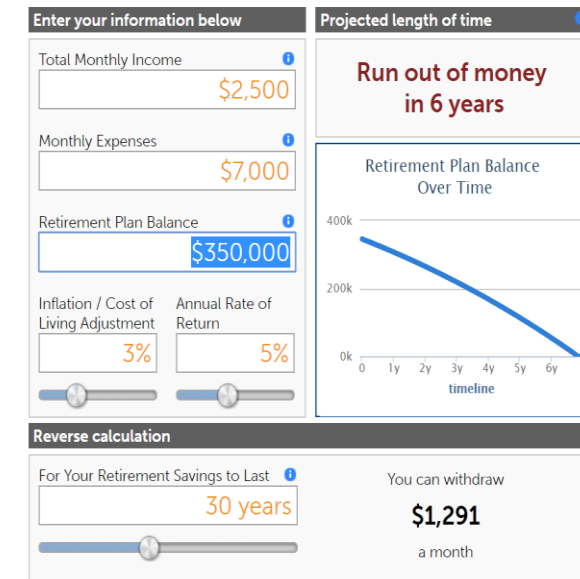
Enter your information below

Total Monthly Income
$2,500

Monthly Expenses
$7,000

Retirement Plan Balance
$350,000

Inflation / Cost of Living Adjustment
3%

Annual Rate of Return
5%

Projected length of time

Run out of money in 6 years

Retirement Plan Balance Over Time

400k
200k
0k
0
1y
2y
3y
4y
5y
6y
timeline

Reverse calculation

For Your Retirement Savings to Last
30 years

You can withdraw
$1,291
a month